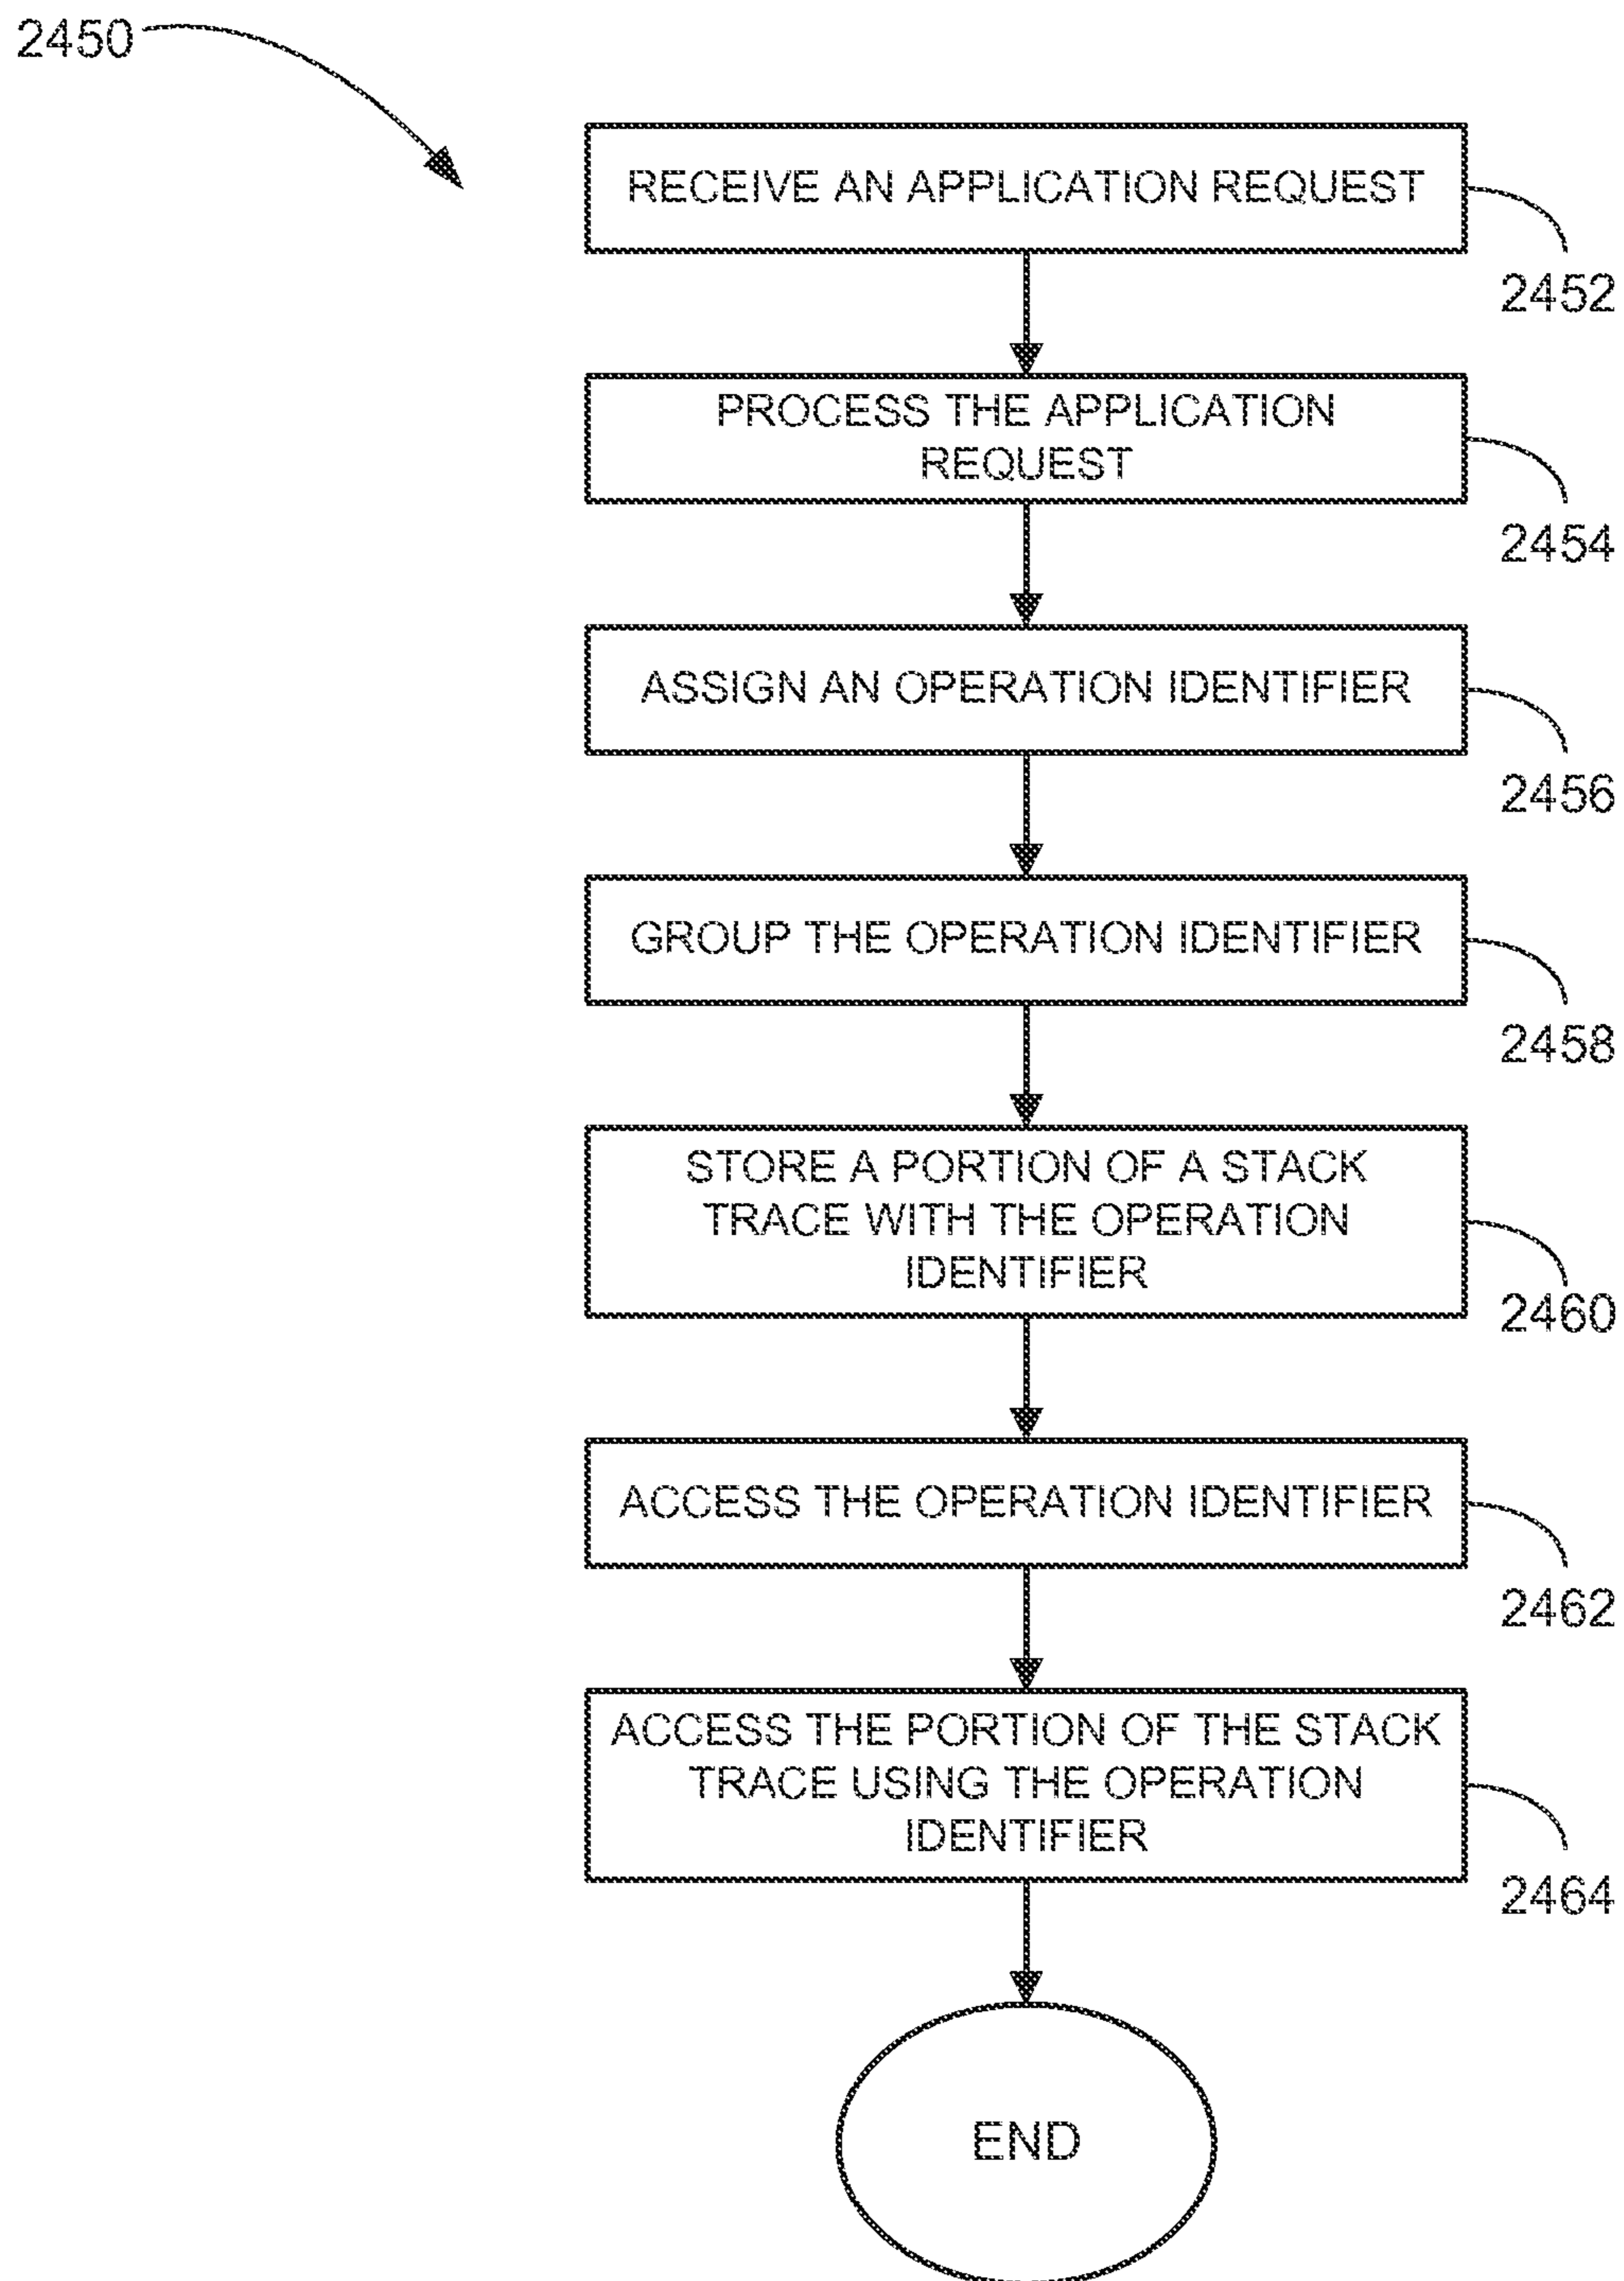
2450

RECEIVE AN APPLICATION REQUEST

2452

PROCESS THE APPLICATION REQUEST

2454

ASSIGN AN OPERATION IDENTIFIER

2456

GROUP THE OPERATION IDENTIFIER

2458

STORE A PORTION OF A STACK TRACE WITH THE OPERATION IDENTIFIER

2460

ACCESS THE OPERATION IDENTIFIER

2462

ACCESS THE PORTION OF THE STACK TRACE USING THE OPERATION IDENTIFIER

2464

END